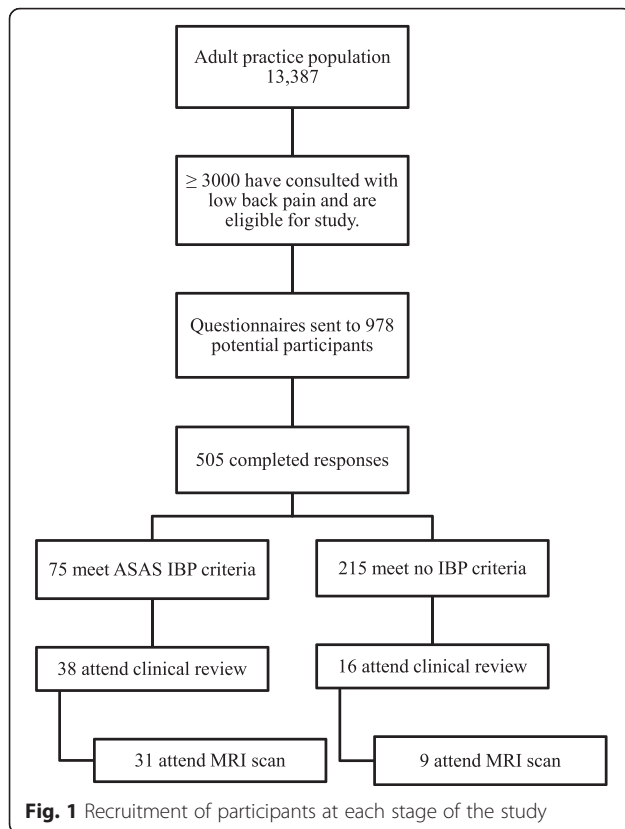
Adult practice population 13,387

$\geq$ 3000 have consulted with low back pain and are eligible for study.

Questionnaires sent to 978 potential participants

505 completed responses

75 meet ASAS IBP criteria

215 meet no IBP criteria

38 attend clinical review

16 attend clinical review

31 attend MRI scan

9 attend MRI scan

**Fig. 1** Recruitment of participants at each stage of the study